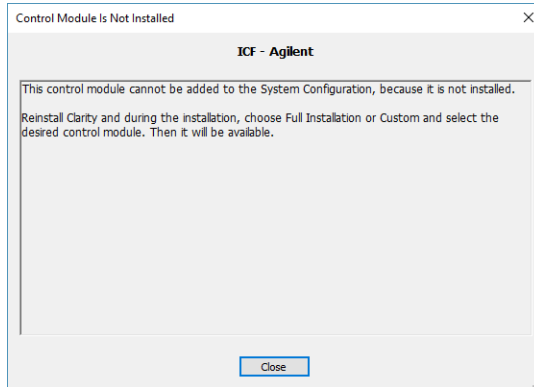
Control Module Is Not Installed

×

ICF - Agilent

This control module cannot be added to the System Configuration, because it is not installed.

Reinstall Clarity and during the installation, choose Full Installation or Custom and select the desired control module. Then it will be available.

Close